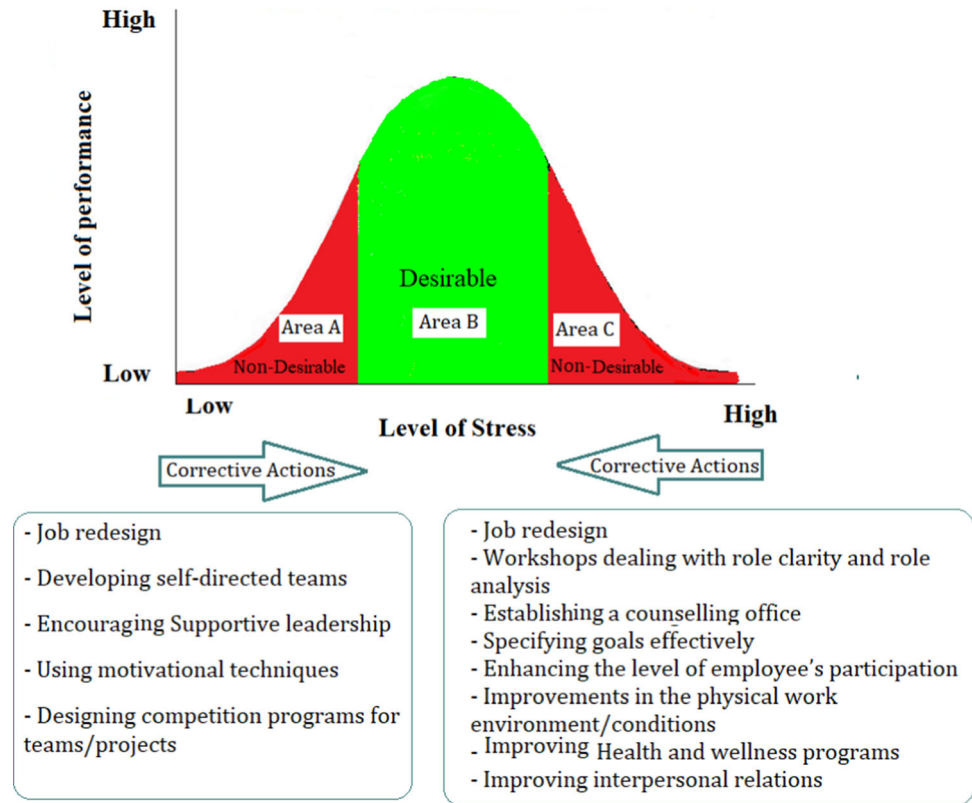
High

Level of performance

Desirable

Area A

Area B

Area C

Non-Desirable

Non-Desirable

Low

Low

High

Level of Stress

Corrective Actions

Corrective Actions

- Job redesign
- Developing self-directed teams
- Encouraging Supportive leadership
- Using motivational techniques
- Designing competition programs for teams/projects

- Job redesign
- Workshops dealing with role clarity and role analysis
- Establishing a counselling office
- Specifying goals effectively
- Enhancing the level of employee's participation
- Improvements in the physical work environment/conditions
- Improving Health and wellness programs
- Improving interpersonal relations